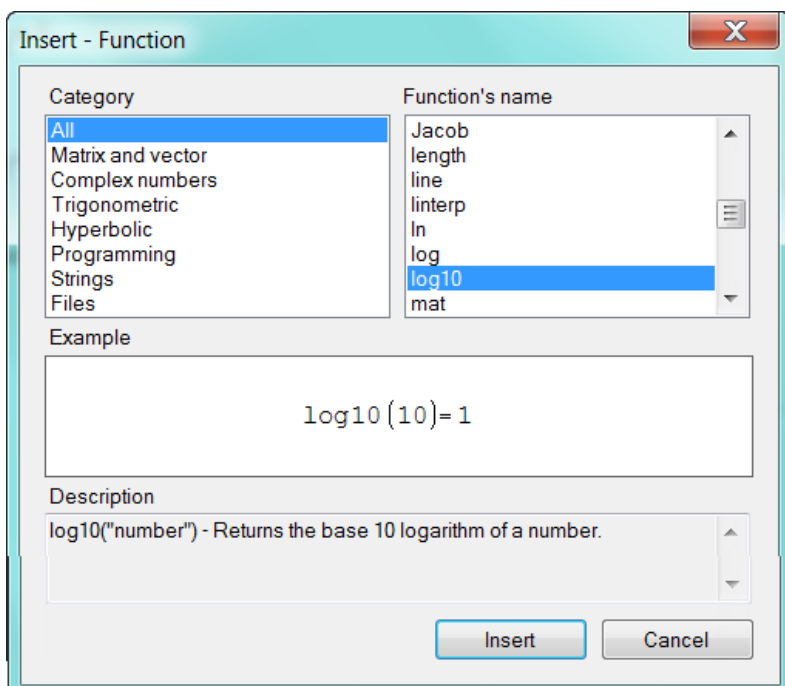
Insert - Function

Category
All
Matrix and vector
Complex numbers
Trigonometric
Hyperbolic
Programming
Strings
Files

Function's name
Jacob
length
line
linterp
ln
log
log10
mat

Example
log10(10)=1

Description
log10("number") - Returns the base 10 logarithm of a number.

Insert
Cancel